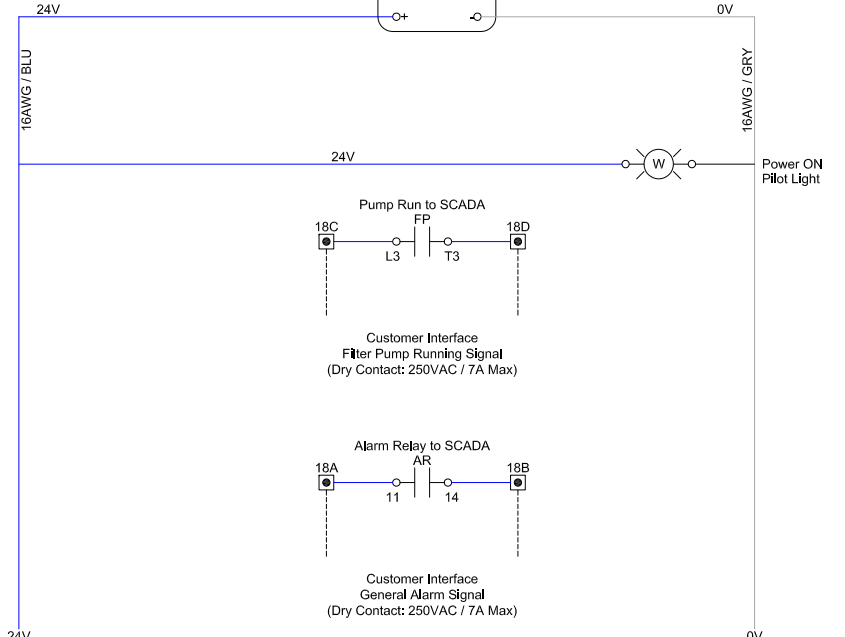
24V

+

-

0V

16AWG / BLU

16AWG / GRY

24V

W

Power ON
Pilot Light

Pump Run to SCADA

FP

18C

18D

L3

T3

Customer Interface
Filter Pump Running Signal
(Dry Contact: 250VAC / 7A Max)

Alarm Relay to SCADA

AR

18A

18B

11

14

Customer Interface
General Alarm Signal
(Dry Contact: 250VAC / 7A Max)

24V

0V